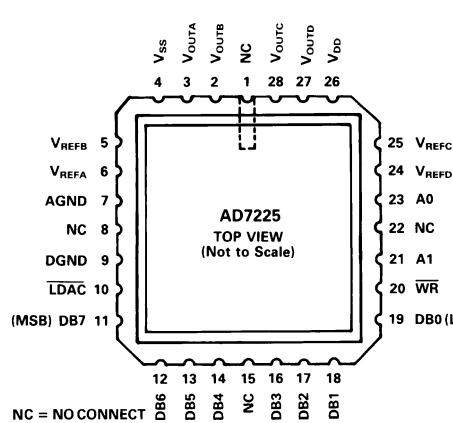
$V_{SS}$ $V_{OUTA}$ $V_{OUTB}$ NC $V_{OUTC}$ $V_{OUTD}$ $V_{DD}$

4 3 2 1 28 27 26

$V_{REFB}$ 5
$V_{REFA}$ 6
AGND 7
NC 8
DGND 9
$\overline{LDAC}$ 10
(MSB) DB7 11

25 $V_{REFC}$
24 $V_{REFD}$
23 A0
22 NC
21 A1
20 $\overline{WR}$
19 DB0 (I

AD7225
TOP VIEW
(Not to Scale)

12 13 14 15 16 17 18

DB6 DB5 DB4 NC DB3 DB2 DB1

NC = NO CONNECT